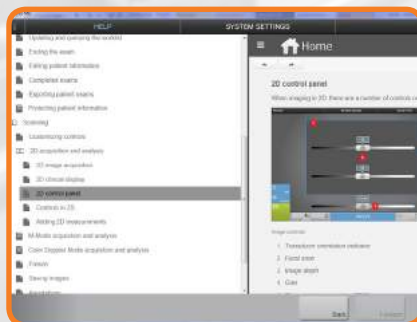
HELP
SYSTEM SETTINGS
Updating and querying the worklist
Ending the exam
Editing patient information
Completed exams
Exporting patient exams
Protecting patient information
Scanning
Understanding controls
2D acquisition and analysis
2D image acquisition
2D clinical display
2D control panel
Controls in 2D
Adding 2D measurements
M-Mode acquisition and analysis
Color Doppler Mode acquisition and analysis
Freeze
Saving images
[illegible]
Home
2D control panel
When imaging in 2D there are a number of controls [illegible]
Image controls
1. Transducer orientation indicator
2. Focal zone
3. Image depth
4. Gain
Back
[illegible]